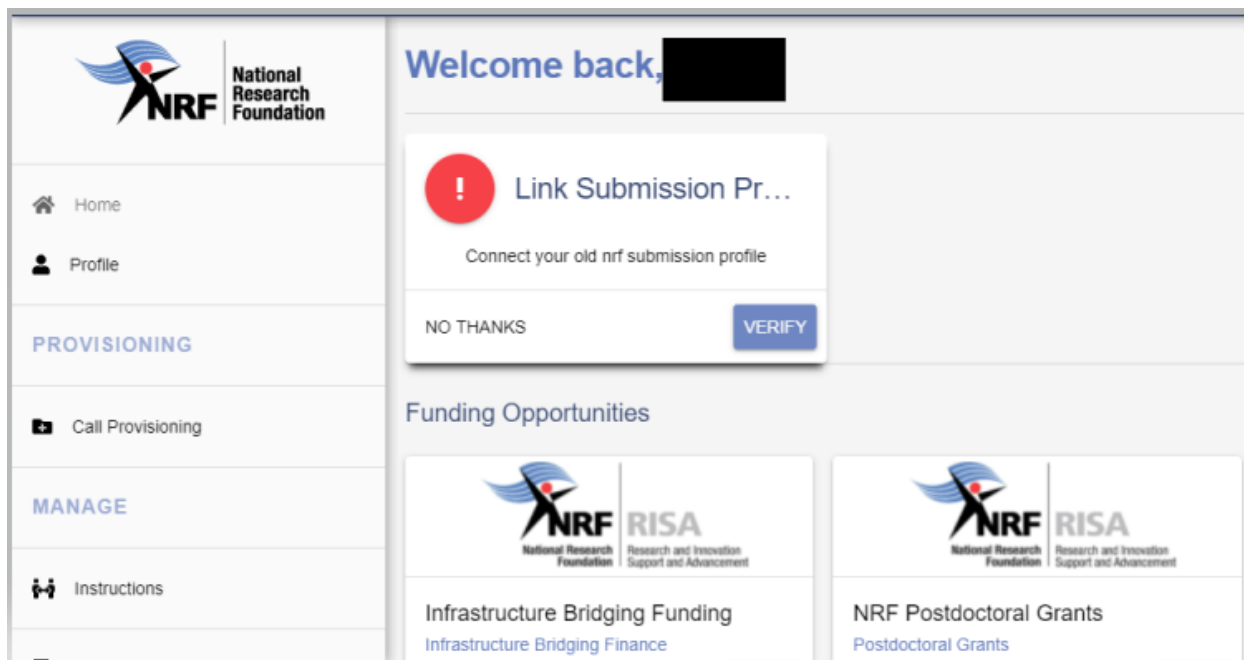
NRF National Research Foundation

Home
Profile

PROVISIONING

Call Provisioning

MANAGE

Instructions

Welcome back,

!

Link Submission Pr...

Connect your old nrf submission profile

NO THANKS

VERIFY

Funding Opportunities

NRF National Research Foundation RISA Research and Innovation Support and Advancement

Infrastructure Bridging Funding

Infrastructure Bridging Finance

NRF National Research Foundation RISA Research and Innovation Support and Advancement

NRF Postdoctoral Grants

Postdoctoral Grants